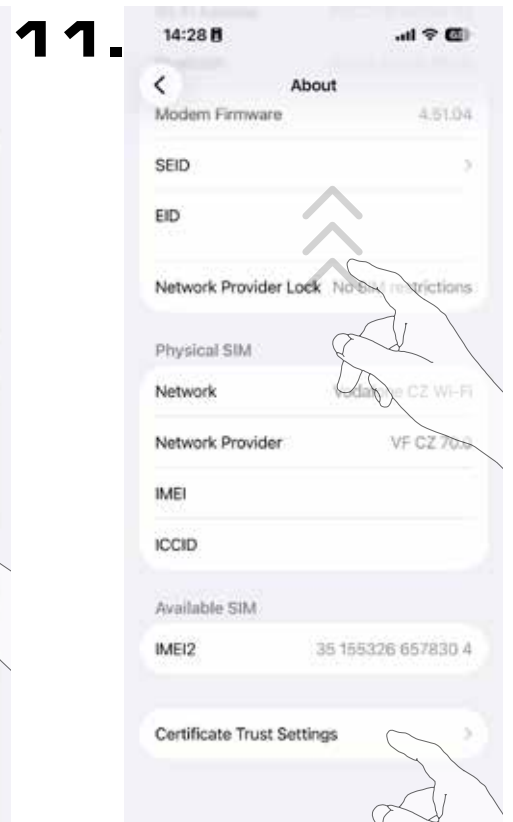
11.

14:28

About

Modem Firmware 4.51.04

SEID

EID

Network Provider Lock No SIM restrictions

Physical SIM

Network Vodafone CZ Wi-Fi

Network Provider VF CZ 70.0

IMEI

ICCID

Available SIM

IMEI2 35 155326 657830 4

Certificate Trust Settings